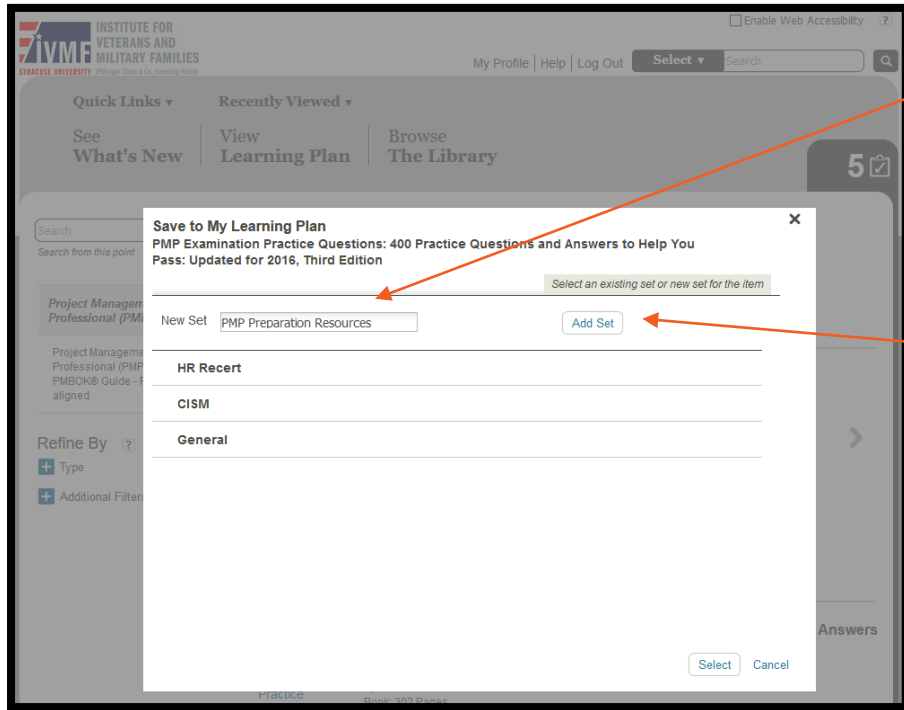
IVMF INSTITUTE FOR VETERANS AND MILITARY FAMILIES
SYRACUSE UNIVERSITY JPMorgan Chase & Co., Founding Partner

Enable Web Accessibility ?

My Profile | Help | Log Out Select ▾ Search

Quick Links ▾ Recently Viewed ▾

See What's New | View Learning Plan | Browse The Library

5

Search
Search from this point

Project Managem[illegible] Professional (PM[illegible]

Project Manageme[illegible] Professional (PMP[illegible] PMBOK® Guide - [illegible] aligned

Refine By ?
Type
Additional Filters

Save to My Learning Plan
PMP Examination Practice Questions: 400 Practice Questions and Answers to Help You Pass: Updated for 2016, Third Edition

Select an existing set or new set for the item

New Set PMP Preparation Resources Add Set

HR Recert

CISM

General

Select Cancel

Answers

Practice
Book: 292 Pages